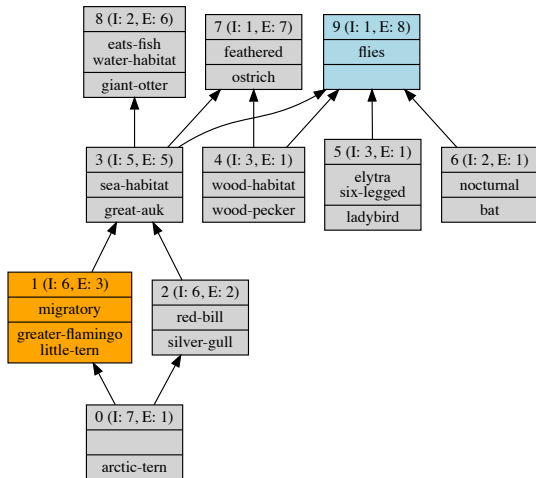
8 (I: 2, E: 6)
eats-fish
water-habitat
giant-otter

7 (I: 1, E: 7)
feathered
ostrich

9 (I: 1, E: 8)
flies

3 (I: 5, E: 5)
sea-habitat
great-auk

4 (I: 3, E: 1)
wood-habitat
wood-pecker

5 (I: 3, E: 1)
elytra
six-legged
ladybird

6 (I: 2, E: 1)
nocturnal
bat

1 (I: 6, E: 3)
migratory
greater-flamingo
little-tern

2 (I: 6, E: 2)
red-bill
silver-gull

0 (I: 7, E: 1)
arctic-tern